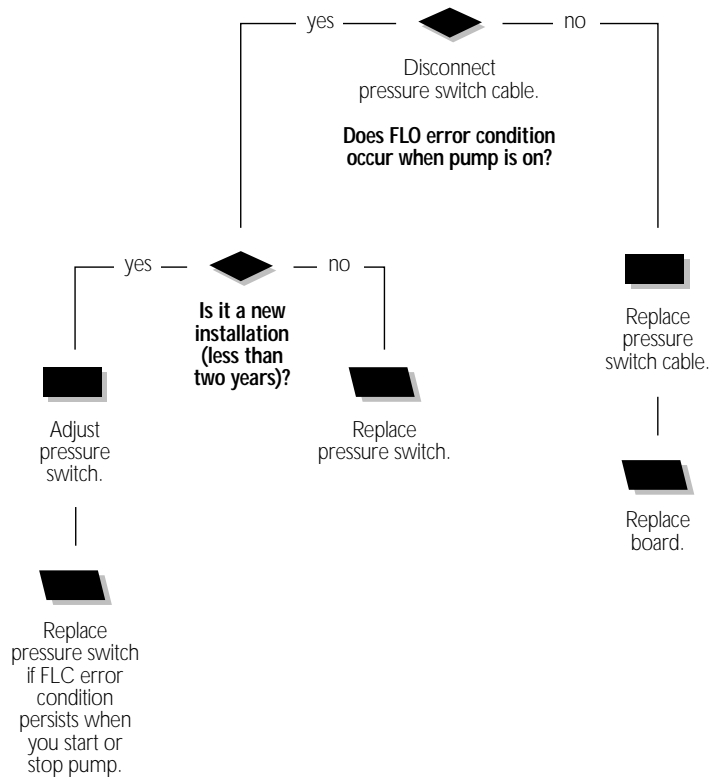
yes

no

Disconnect pressure switch cable.

**Does FLO error condition occur when pump is on?**

yes

no

**Is it a new installation (less than two years)?**

Replace pressure switch cable.

Adjust pressure switch.

Replace pressure switch.

Replace board.

Replace pressure switch if FLC error condition persists when you start or stop pump.